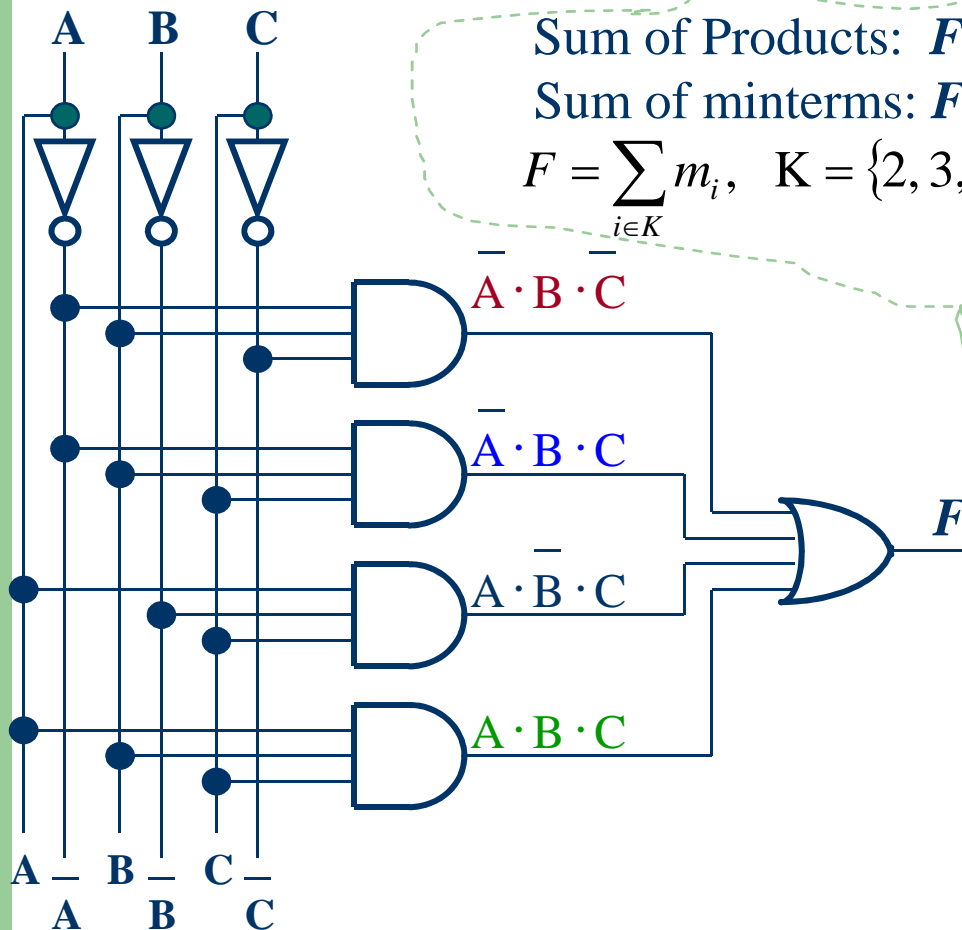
A B C

Sum of Products: $\boldsymbol{F}$

Sum of minterms: $\boldsymbol{F}$

$F = \sum_{i \in K} m_i, \quad \mathrm{K} = \{2, 3,$

$\overline{A} \cdot B \cdot \overline{C}$

$\overline{A} \cdot B \cdot C$

$A \cdot \overline{B} \cdot C$

$A \cdot B \cdot C$

$\boldsymbol{F}$

A $\overline{A}$ B $\overline{B}$ C $\overline{C}$